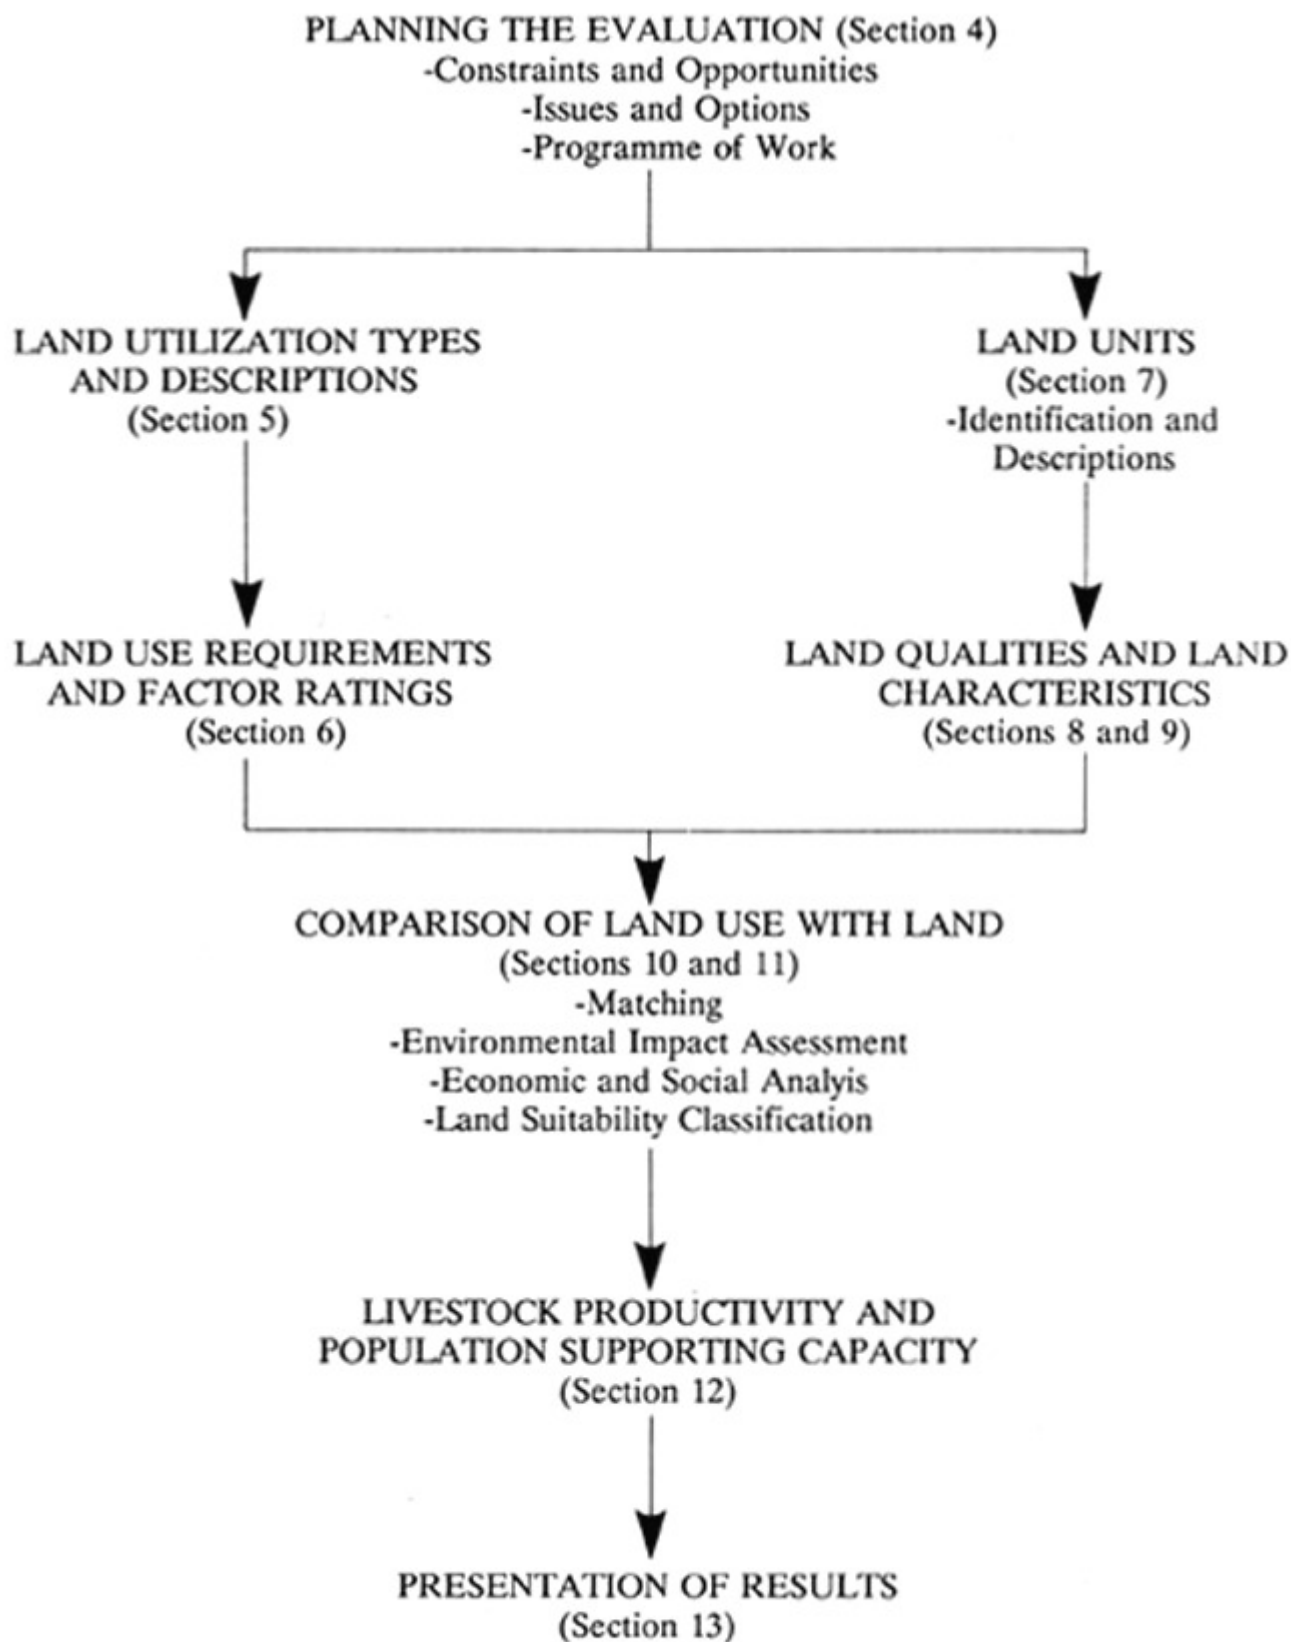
PLANNING THE EVALUATION (Section 4)
-Constraints and Opportunities
-Issues and Options
-Programme of Work

LAND UTILIZATION TYPES AND DESCRIPTIONS
(Section 5)

LAND UNITS
(Section 7)
-Identification and Descriptions

LAND USE REQUIREMENTS AND FACTOR RATINGS
(Section 6)

LAND QUALITIES AND LAND CHARACTERISTICS
(Sections 8 and 9)

COMPARISON OF LAND USE WITH LAND
(Sections 10 and 11)
-Matching
-Environmental Impact Assessment
-Economic and Social Analyis
-Land Suitability Classification

LIVESTOCK PRODUCTIVITY AND POPULATION SUPPORTING CAPACITY
(Section 12)

PRESENTATION OF RESULTS
(Section 13)